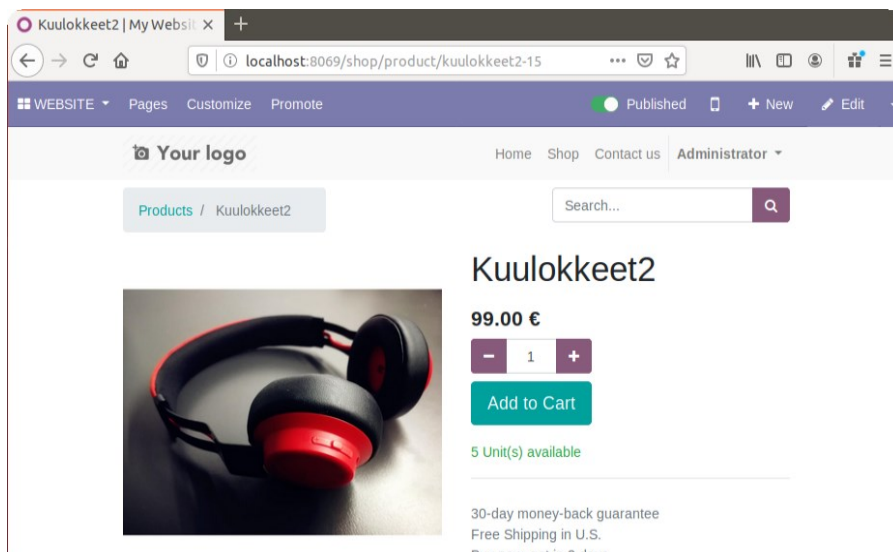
Kuulokkeet2 | My Websi ×
+
localhost:8069/shop/product/kuulokkeet2-15
WEBSITE Pages Customize Promote
Published
+ New
Edit
Your logo
Home Shop Contact us Administrator
Products / Kuulokkeet2
Search...
Kuulokkeet2
99.00 €
1
Add to Cart
5 Unit(s) available
30-day money-back guarantee
Free Shipping in U.S.
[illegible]